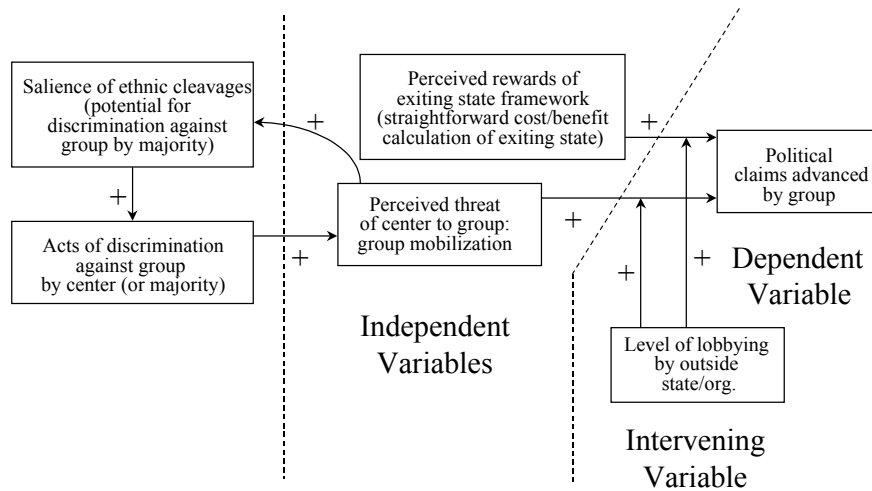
Salience of ethnic cleavages (potential for discrimination against group by majority)

+

Acts of discrimination against group by center (or majority)

+

+

Perceived threat of center to group: group mobilization

Perceived rewards of exiting state framework (straightforward cost/benefit calculation of exiting state)

+

+

Political claims advanced by group

+

+

Dependent Variable

Independent Variables

Level of lobbying by outside state/org.

Intervening Variable